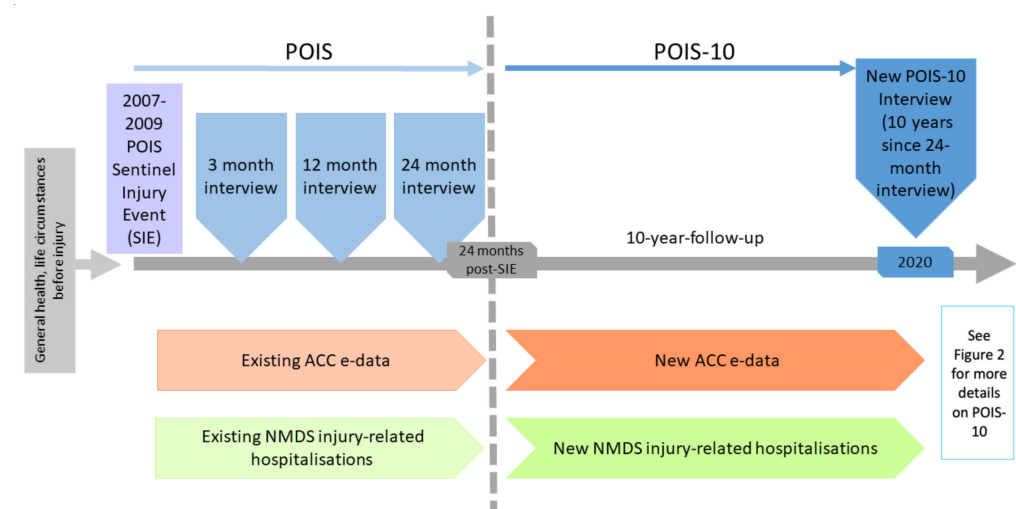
POIS

POIS-10

General health, life circumstances before injury

2007-2009 POIS Sentinel Injury Event (SIE)

3 month interview

12 month interview

24 month interview

New POIS-10 Interview (10 years since 24-month interview)

24 months post-SIE

10-year-follow-up

2020

Existing ACC e-data

New ACC e-data

Existing NMDS injury-related hospitalisations

New NMDS injury-related hospitalisations

See Figure 2 for more details on POIS-10